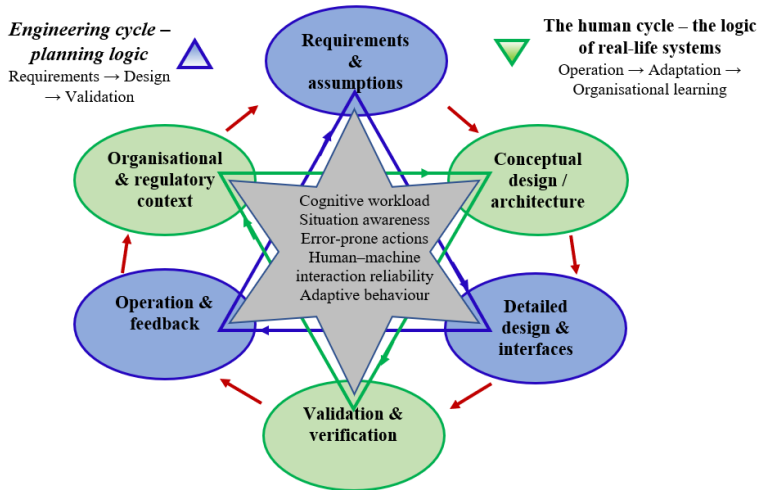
Engineering cycle – planning logic
Requirements → Design → Validation

The human cycle – the logic of real-life systems
Operation → Adaptation → Organisational learning

Requirements & assumptions

Conceptual design / architecture

Detailed design & interfaces

Validation & verification

Operation & feedback

Organisational & regulatory context

Cognitive workload
Situation awareness
Error-prone actions
Human–machine interaction reliability
Adaptive behaviour